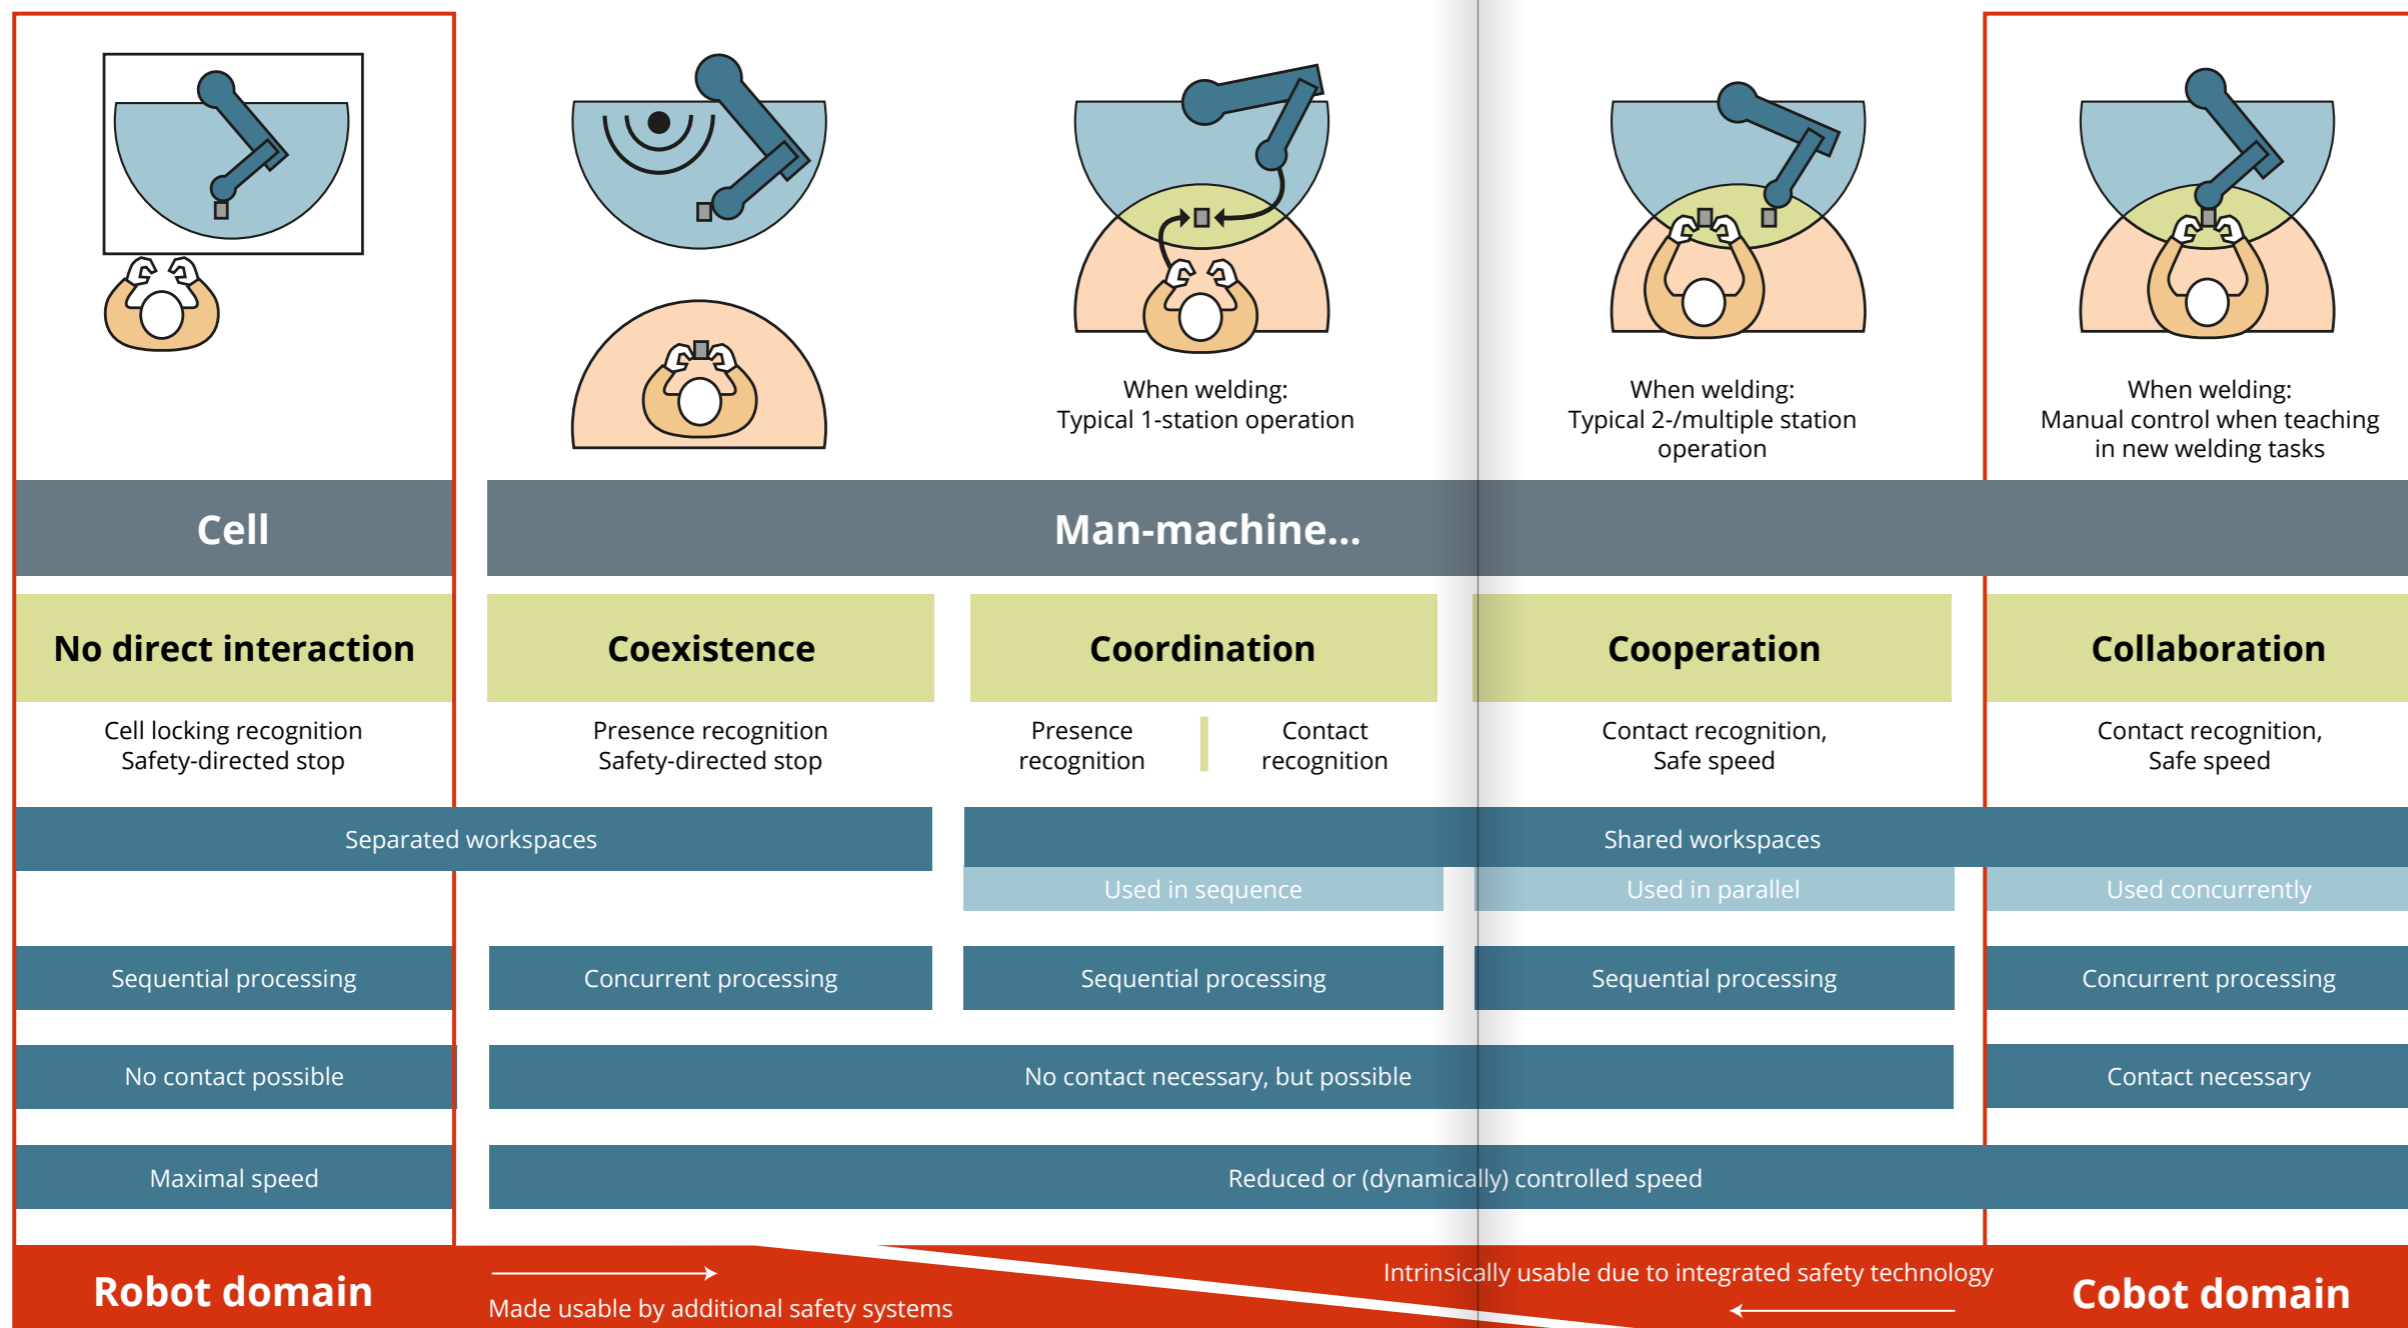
When welding:
Typical 1-station operation

When welding:
Typical 2-/multiple station operation

When welding:
Manual control when teaching in new welding tasks

Cell

Man-machine...

No direct interaction

Coexistence

Coordination

Cooperation

Collaboration

Cell locking recognition
Safety-directed stop

Presence recognition
Safety-directed stop

Presence recognition

Contact recognition

Contact recognition,
Safe speed

Contact recognition,
Safe speed

Separated workspaces

Shared workspaces

Used in sequence

Used in parallel

Used concurrently

Sequential processing

Concurrent processing

Sequential processing

Sequential processing

Concurrent processing

No contact possible

No contact necessary, but possible

Contact necessary

Maximal speed

Reduced or (dynamically) controlled speed

Robot domain

Made usable by additional safety systems

Intrinsically usable due to integrated safety technology

Cobot domain